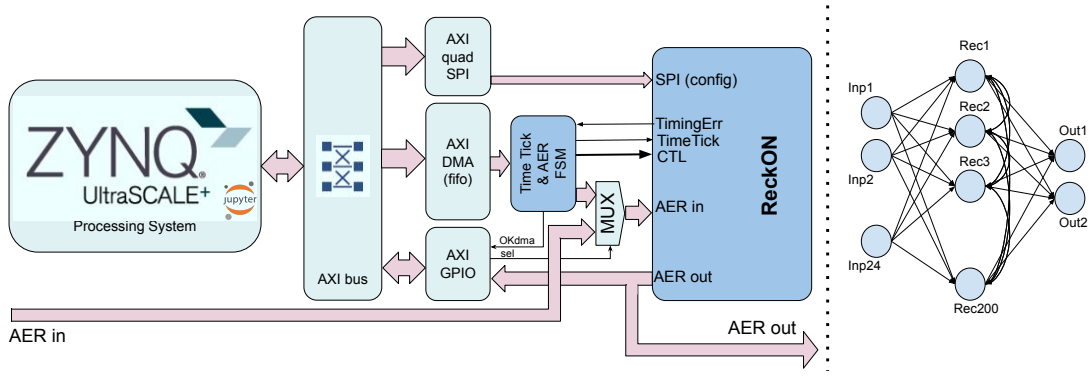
ZYNQ
UltraSCALE+
jupyter
Processing System

AXI bus

AXI quad SPI

AXI DMA (fifo)

AXI GPIO

Time Tick & AER FSM

MUX

OKdma
sel

SPI (config)
TimingErr
TimeTick
CTL
AER in
AER out

ReckON

AER in
AER out

Inp1
Inp2
Inp24
Rec1
Rec2
Rec3
Rec200
Out1
Out2